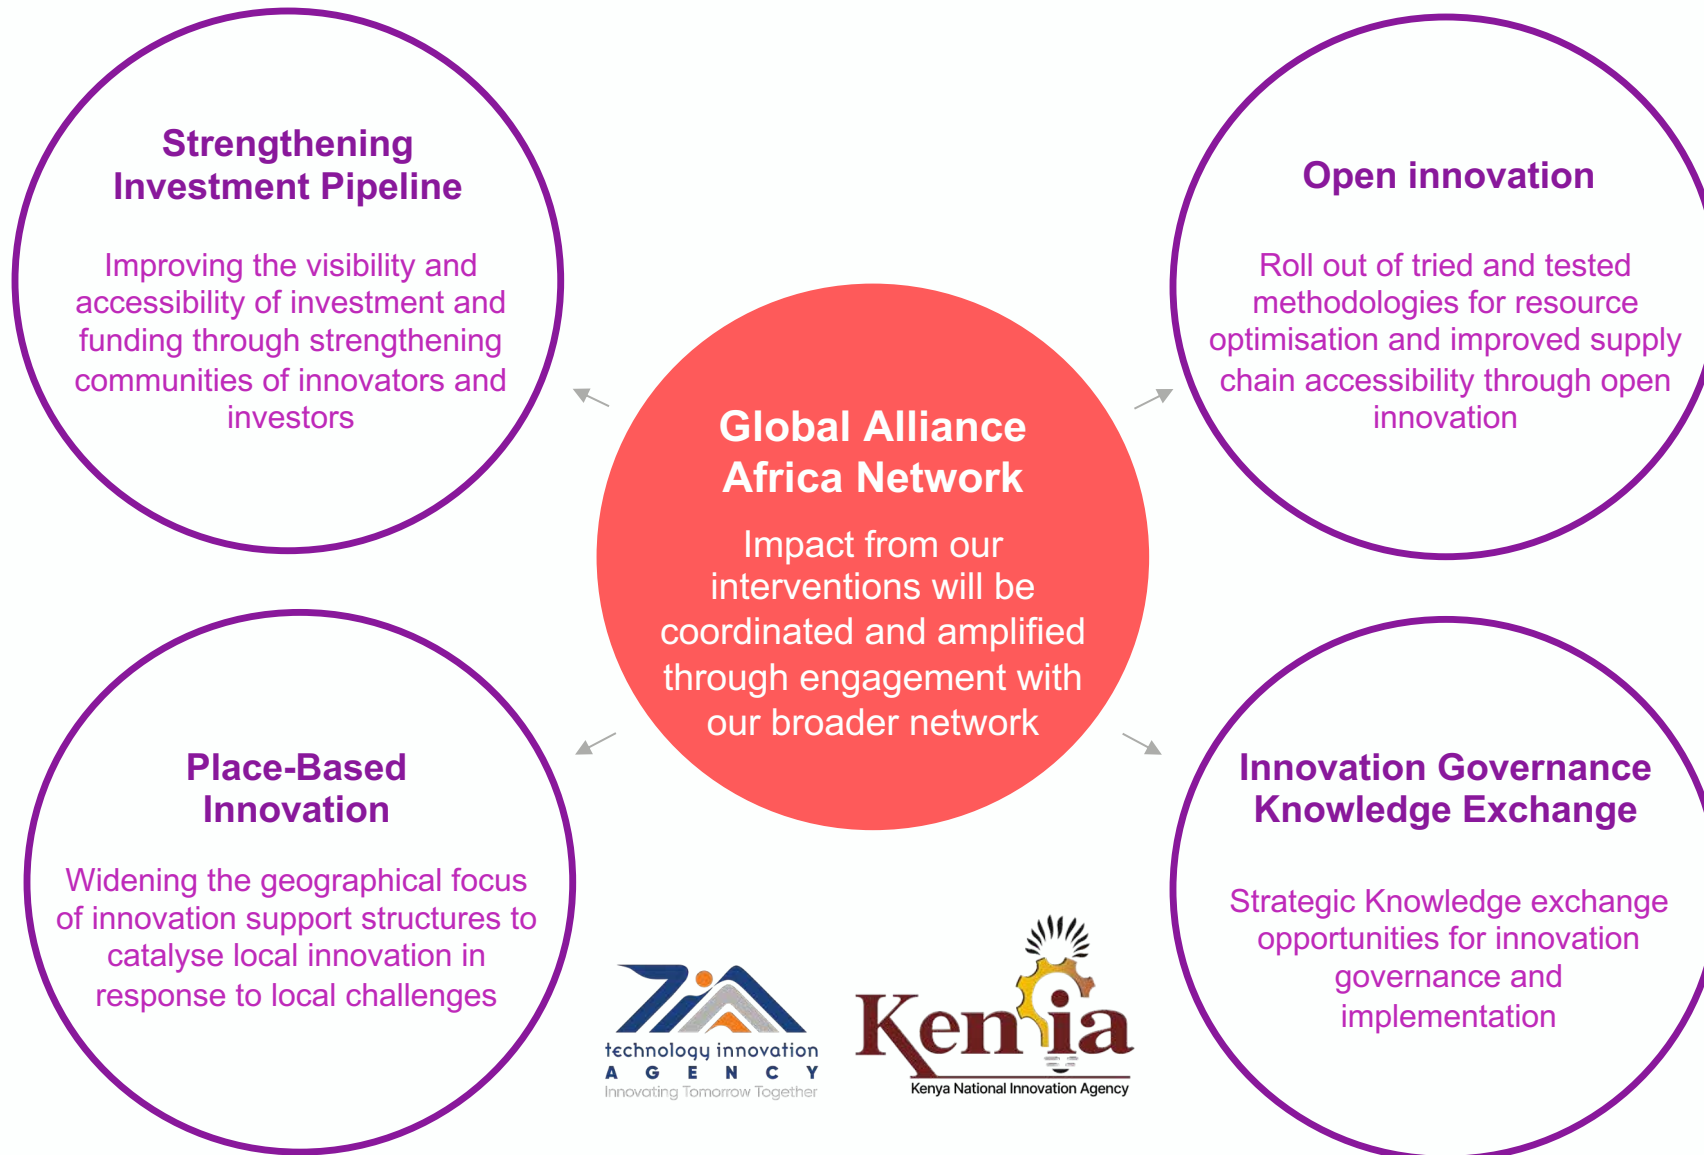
Strengthening Investment Pipeline

Improving the visibility and accessibility of investment and funding through strengthening communities of innovators and investors

Open innovation

Roll out of tried and tested methodologies for resource optimisation and improved supply chain accessibility through open innovation

Global Alliance Africa Network

Impact from our interventions will be coordinated and amplified through engagement with our broader network

Place-Based Innovation

Widening the geographical focus of innovation support structures to catalyse local innovation in response to local challenges

Innovation Governance Knowledge Exchange

Strategic Knowledge exchange opportunities for innovation governance and implementation

technology innovation AGENCY
Innovating Tomorrow Together

Kenia
Kenya National Innovation Agency